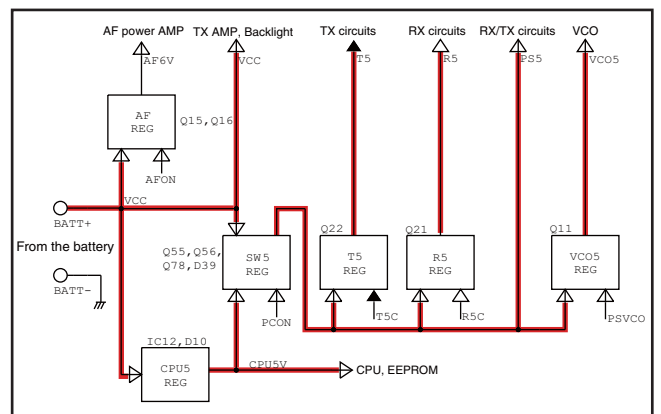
AF power AMP
AF6V
TX AMP, Backlight
VCC
TX circuits
T5
RX circuits
R5
RX/TX circuits
PS5
VCO
VCO5

AF REG
Q15,Q16
AFON

BATT+
VCC
From the battery
BATT-

Q55,Q56, Q78,D39
SW5 REG
PCON

Q22
T5 REG
T5C

Q21
R5 REG
R5C

Q11
VCO5 REG
PSVCO

IC12,D10
CPU5 REG
CPU5V
CPU, EEPROM